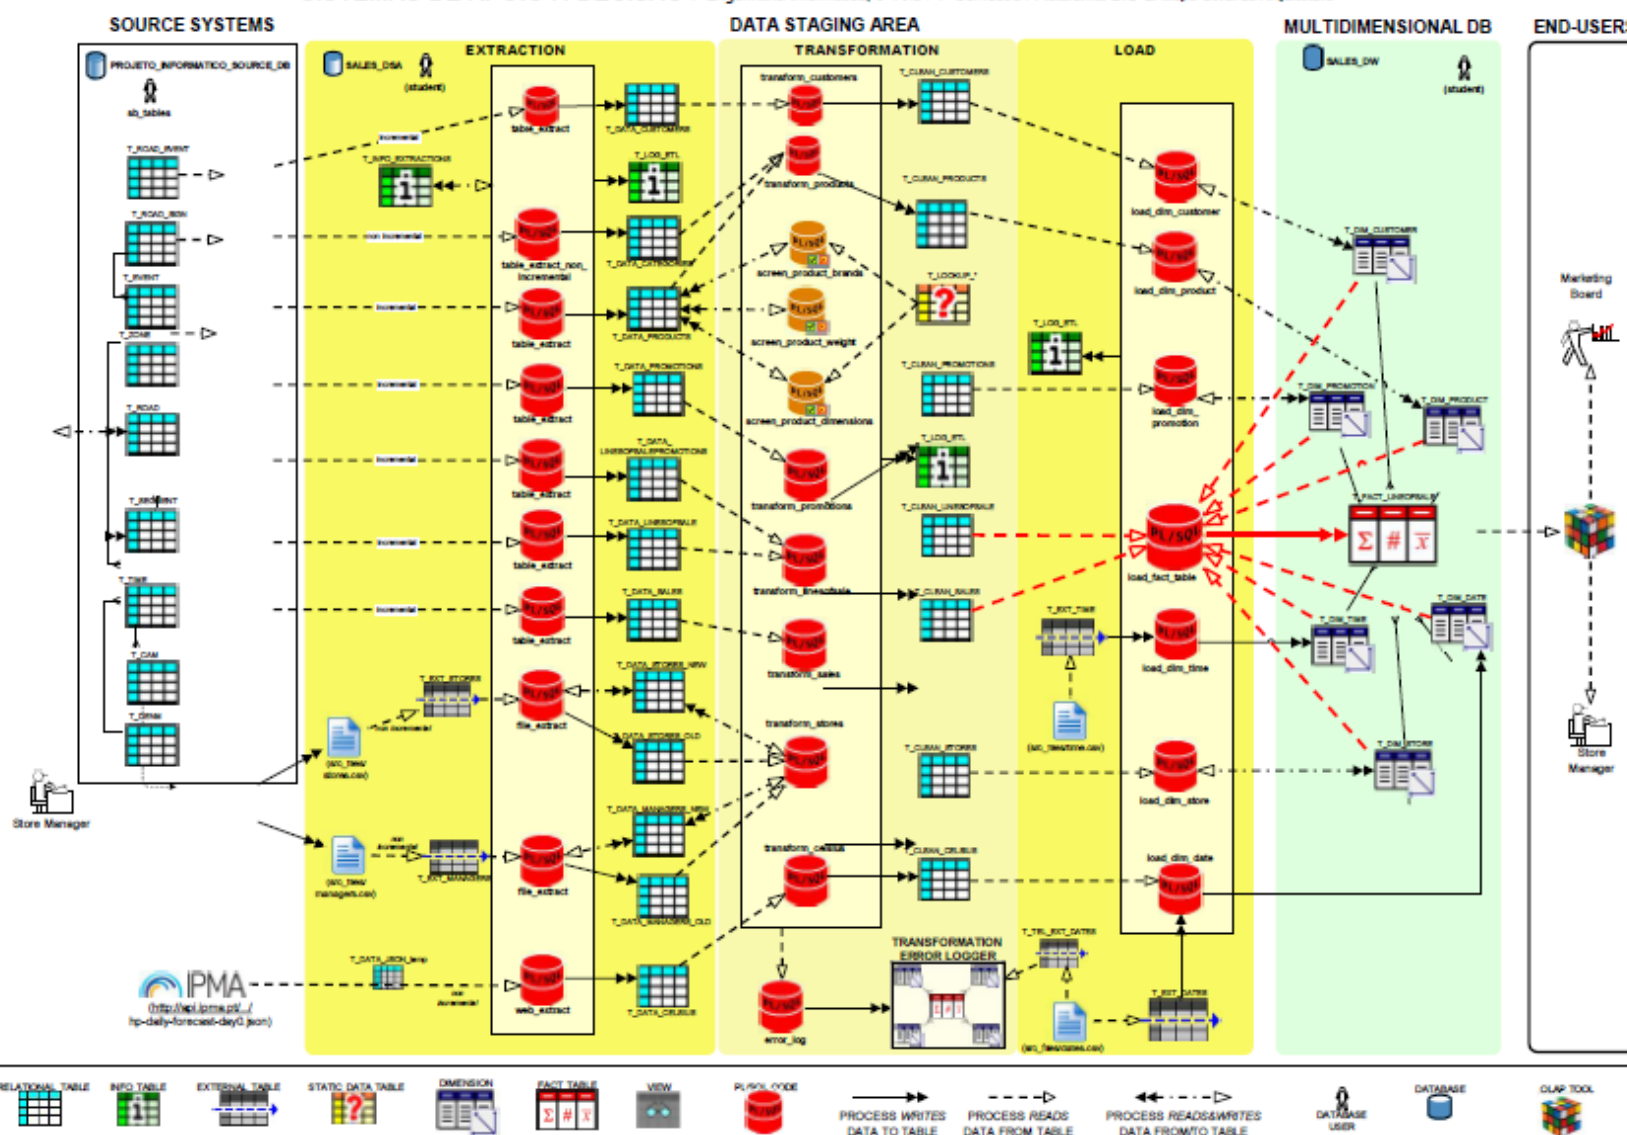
SOURCE SYSTEMS
DATA STAGING AREA
MULTIDIMENSIONAL DB
END-USERS
EXTRACTION
TRANSFORMATION
LOAD
PROJETO_INFORMATICO_SOURCE_DB
sb_tables
SALES_DSA
(student)
SALES_DW
(student)
T_ROAD_EVENT
T_ROAD_SIGN
T_EVENT
T_ZONE
T_ROAD
T_SEGMENT
T_TIME
T_CAM
T_DRIVE
T_INFO_EXTRACTIONS
incremental
non incremental
incremental
incremental
incremental
incremental
incremental
table_extract
table_extract_non_incremental
table_extract
table_extract
table_extract
table_extract
table_extract
file_extract
file_extract
web_extract
T_DATA_CUSTOMERS
T_LOG_ETL
T_DATA_CATEGORIES
T_DATA_PRODUCTS
T_DATA_PROMOTIONS
T_DATA_LINESOFSALEPROMOTIONS
T_DATA_LINESOFSALE
T_DATA_SALES
T_DATA_STORES_NEW
T_DATA_STORES_OLD
T_DATA_MANAGERS_NEW
T_DATA_MANAGERS_OLD
T_DATA_CELSUS
T_EXT_STORES
T_EXT_MANAGERS
T_DATA_JSON_temp
non incremental
non incremental
non incremental
(src_new stores.csv)
(src_new managers.csv)
Store Manager
IPMA
(http://api.ipma.pt/.../hp-daily-forecast-day0.json)
transform_customers
transform_products
screen_product_brands
screen_product_weight
screen_product_dimensions
transform_promotions
transform_linesofsale
transform_sales
transform_stores
transform_celsius
error_log
T_CLEAN_CUSTOMERS
T_CLEAN_PRODUCTS
T_LOOKUP_?
T_CLEAN_PROMOTIONS
T_LOG_ETL
T_CLEAN_LINESOFSALE
T_CLEAN_SALES
T_CLEAN_STORES
T_CLEAN_CELSIUS
TRANSFORMATION ERROR LOGGER
T_LOG_ETL
T_EXT_TIME
(src_timedime.csv)
T_TEL_EXT_DATES
T_EXT_DATES
(src_timesdates.csv)
load_dim_customer
load_dim_product
load_dim_promotion
load_fact_table
load_dim_time
load_dim_store
load_dim_date
T_DIM_CUSTOMER
T_DIM_PROMOTION
T_DIM_PRODUCT
T_FACT_LINESOFSALE
T_DIM_TIME
T_DIM_DATE
T_DIM_STORE
Marketing Board
Store Manager
RELATIONAL TABLE
INFO TABLE
EXTERNAL TABLE
STATIC DATA TABLE
DIMENSION
FACT TABLE
VIEW
PL/SQL CODE
PROCESS WRITES DATA TO TABLE
PROCESS READS DATA FROM TABLE
PROCESS READS&WRITES DATA FROM/TO TABLE
DATABASE USER
DATABASE
OLAP TOOL